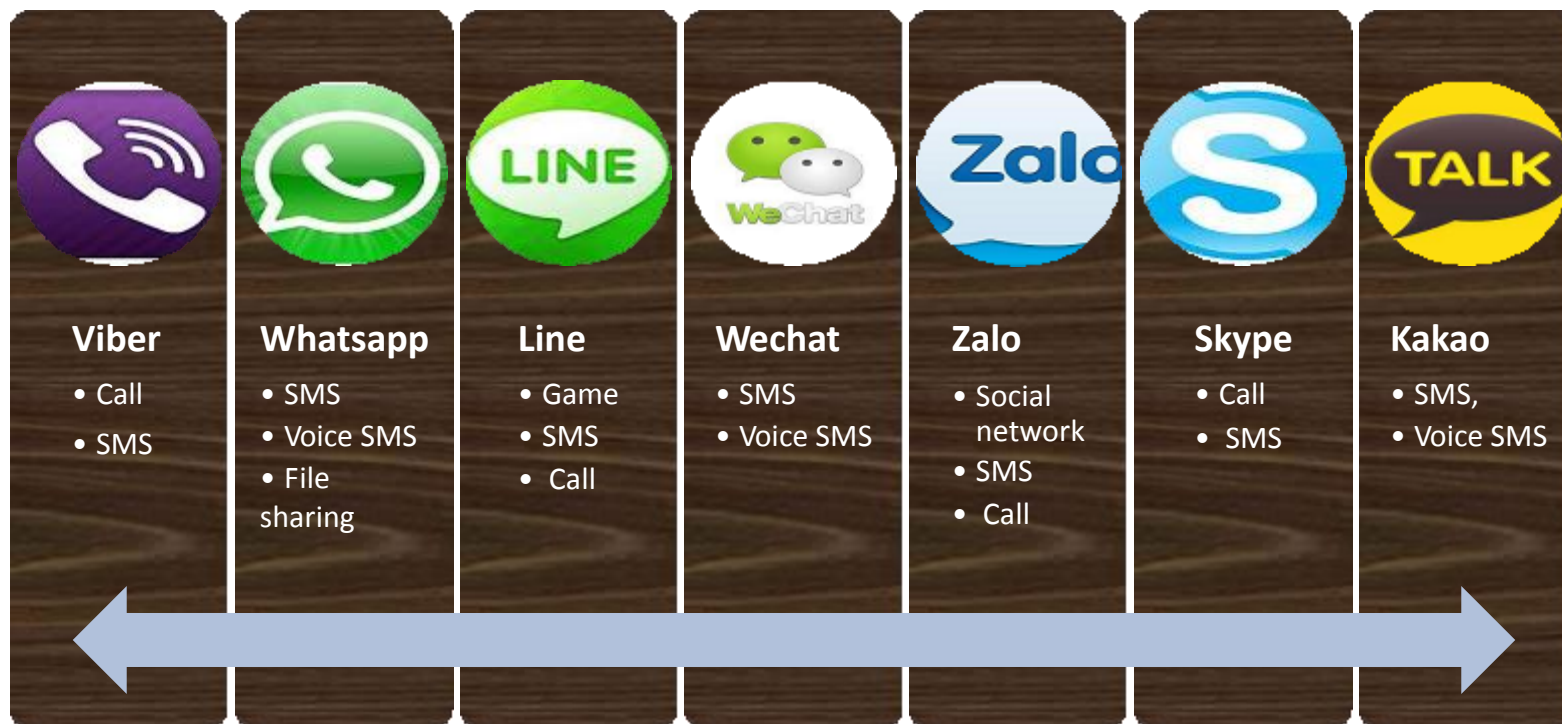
LINE

WeChat

Zalo

TALK

Viber
• Call
• SMS

Whatsapp
• SMS
• Voice SMS
• File sharing

Line
• Game
• SMS
• Call

Wechat
• SMS
• Voice SMS

Zalo
• Social network
• SMS
• Call

Skype
• Call
• SMS

Kakao
• SMS,
• Voice SMS